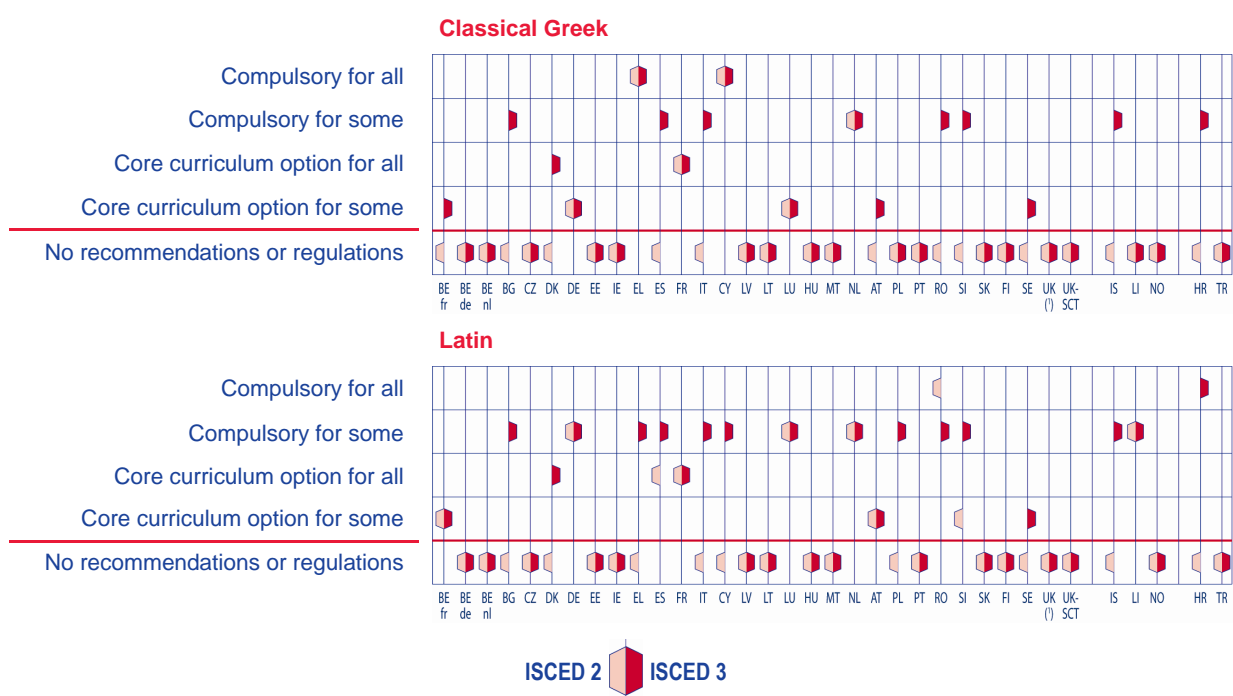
Classical Greek

Compulsory for all
Compulsory for some
Core curriculum option for all
Core curriculum option for some
No recommendations or regulations

BE fr BE de BE nl BG CZ DK DE EE IE EL ES FR IT CY LV LT LU HU MT NL AT PL PT RO SI SK FI SE UK (¹) UK-SCT IS LI NO HR TR

Latin

Compulsory for all
Compulsory for some
Core curriculum option for all
Core curriculum option for some
No recommendations or regulations

BE fr BE de BE nl BG CZ DK DE EE IE EL ES FR IT CY LV LT LU HU MT NL AT PL PT RO SI SK FI SE UK (¹) UK-SCT IS LI NO HR TR

ISCED 2 ISCED 3